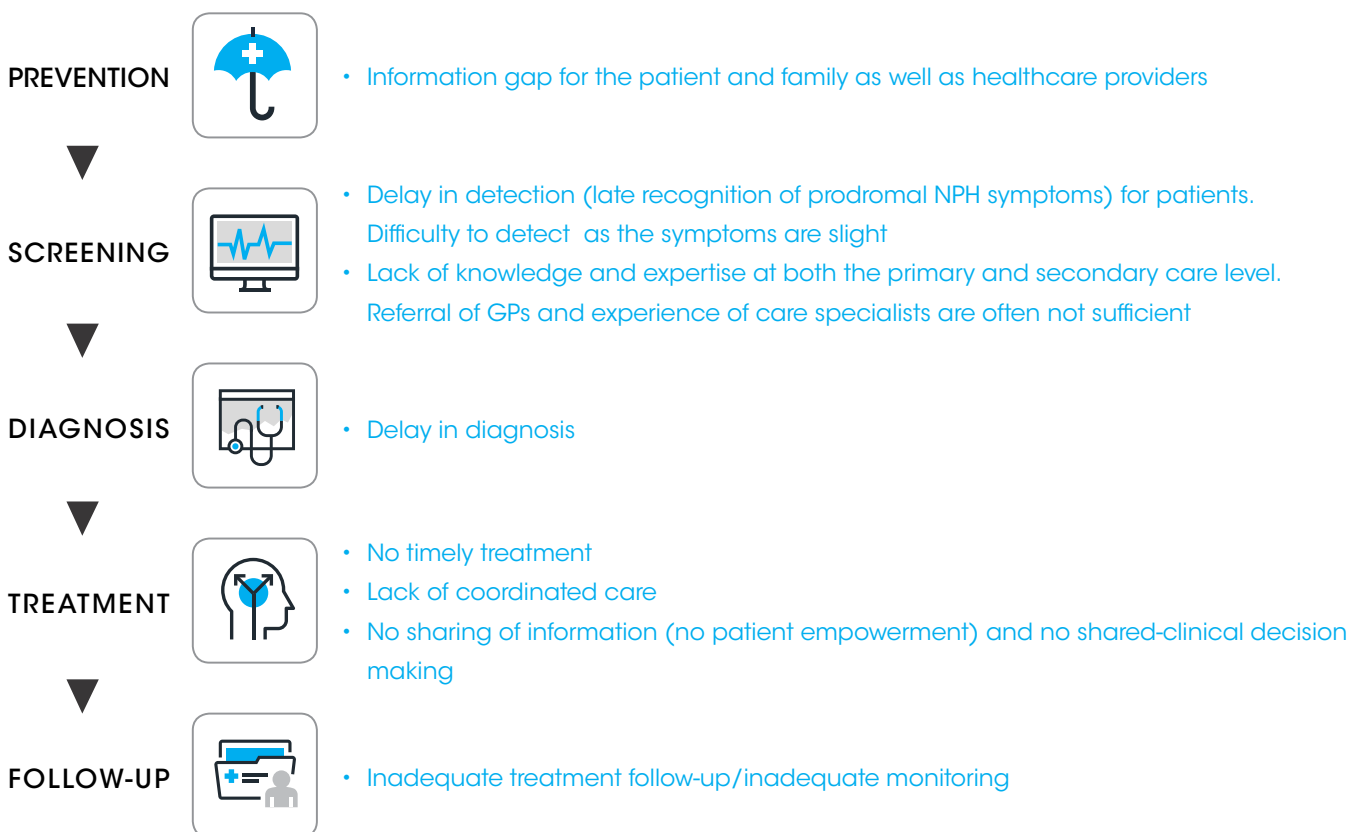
PREVENTION

• Information gap for the patient and family as well as healthcare providers

SCREENING

• Delay in detection (late recognition of prodromal NPH symptoms) for patients. Difficulty to detect  as the symptoms are slight
• Lack of knowledge and expertise at both the primary and secondary care level. Referral of GPs and experience of care specialists are often not sufficient

DIAGNOSIS

• Delay in diagnosis

TREATMENT

• No timely treatment
• Lack of coordinated care
• No sharing of information (no patient empowerment) and no shared-clinical decision making

FOLLOW-UP

• Inadequate treatment follow-up/inadequate monitoring